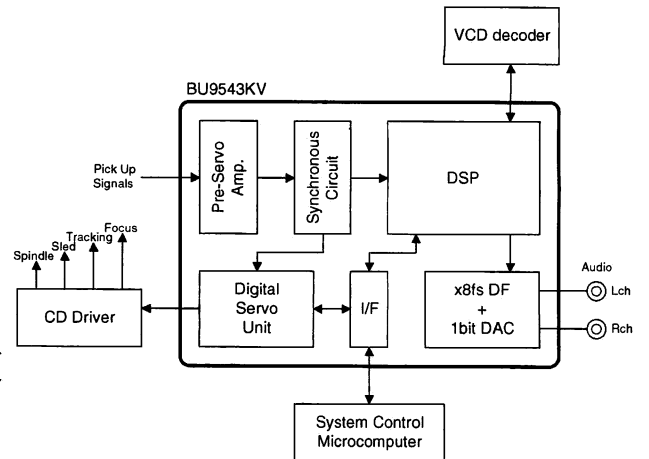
VCD decoder

BU9543KV

Pick Up Signals

Pre-Servo Amp.

Synchronous Circuit

DSP

Spindle
Sled
Tracking
Focus

CD Driver

Digital Servo Unit

I/F

x8fs DF + 1bit DAC

Audio
Lch
Rch

System Control Microcomputer